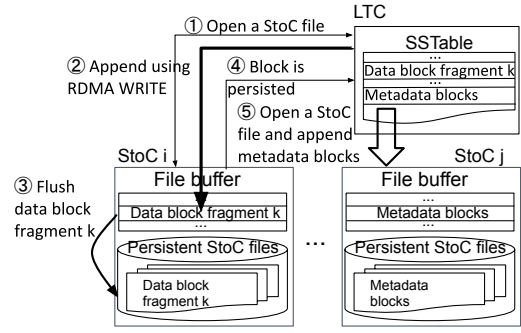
① Open a StoC file

LTC

SSTable

...

Data block fragment k

...

Metadata blocks

② Append using RDMA WRITE

④ Block is persisted

⑤ Open a StoC file and append metadata blocks

StoC i

StoC j

③ Flush data block fragment k

File buffer

...

Data block fragment k

...

Persistent StoC files

Data block fragment k

...

File buffer

...

Metadata blocks

...

Persistent StoC files

Metadata blocks